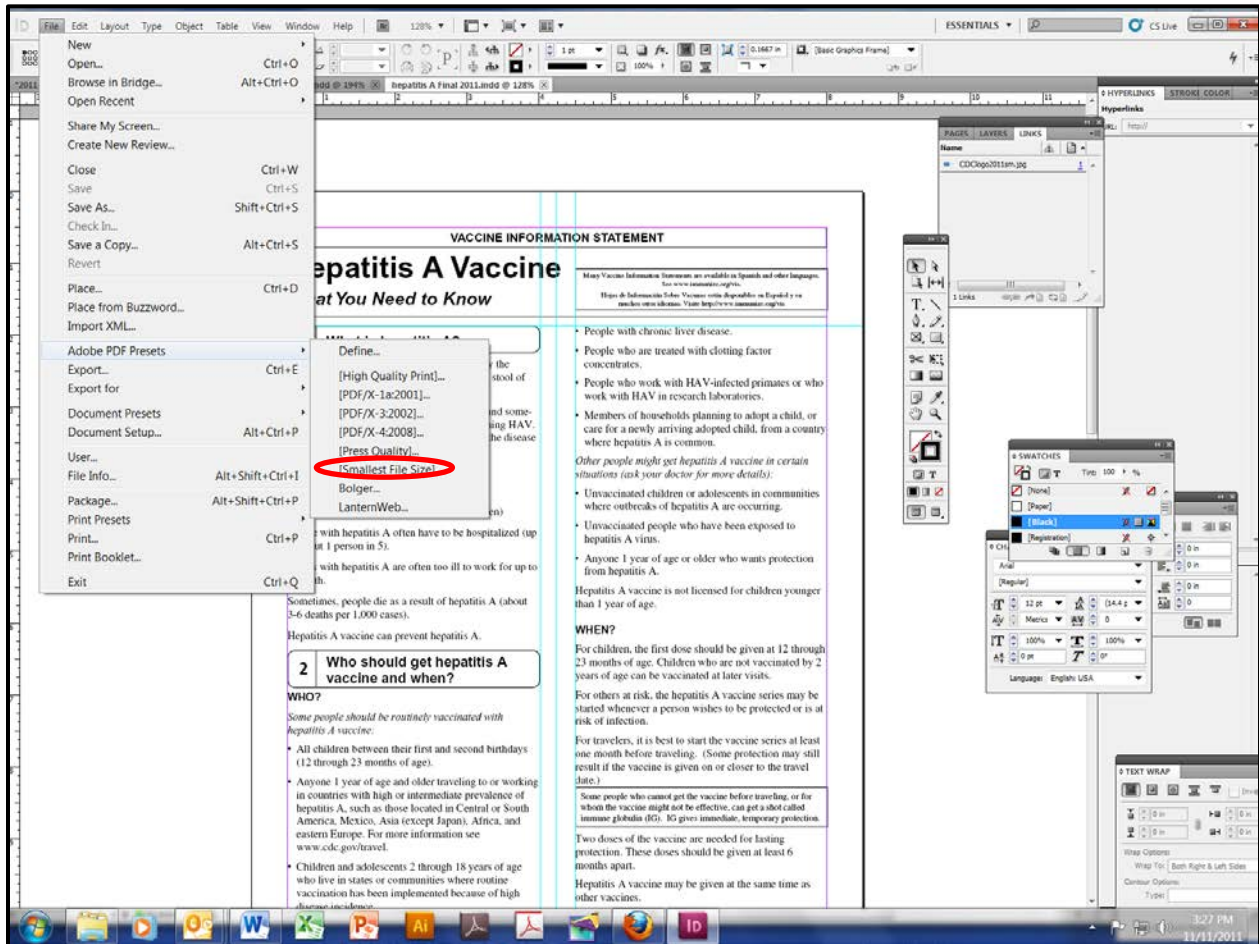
File Edit Layout Type Object Table View Window Help 128% ESSENTIALS CS Live

New
Open... Ctrl+O
Browse in Bridge... Alt+Ctrl+O
Open Recent

Share My Screen...
Create New Review...

Close Ctrl+W
Save Ctrl+S
Save As... Shift+Ctrl+S
Check In...
Save a Copy... Alt+Ctrl+S
Revert

Place... Ctrl+D
Place from Buzzword...
Import XML...

Adobe PDF Presets
Export... Ctrl+E
Export for

Document Presets
Document Setup... Alt+Ctrl+P

User...
File Info... Alt+Shift+Ctrl+I

Package... Alt+Shift+Ctrl+P
Print Presets
Print... Ctrl+P
Print Booklet...

Exit Ctrl+Q

Define...
[High Quality Print]...
[PDF/X-1a:2001]...
[PDF/X-3:2002]...
[PDF/X-4:2008]...
[Press Quality]...
[Smallest File Size]...
Bolger...
LanternWeb...

hepatitis A Final 2011.indd @ 128%

VACCINE INFORMATION STATEMENT

epatitis A Vaccine
at You Need to Know

Many Vaccine Information Statements are available in Spanish and other languages. See www.immunize.org/vis.
Hojas de Información Sobre Vacunas están disponibles en Español y en muchos otros idiomas. Visite http://www.immunize.org/vis.

with hepatitis A often have to be hospitalized (up t 1 person in 5).

with hepatitis A are often too ill to work for up to th.

Sometimes, people die as a result of hepatitis A (about 3-6 deaths per 1,000 cases).

Hepatitis A vaccine can prevent hepatitis A.

2 Who should get hepatitis A vaccine and when?

WHO?

Some people should be routinely vaccinated with hepatitis A vaccine:

• All children between their first and second birthdays (12 through 23 months of age).

• Anyone 1 year of age and older traveling to or working in countries with high or intermediate prevalence of hepatitis A, such as those located in Central or South America, Mexico, Asia (except Japan), Africa, and eastern Europe. For more information see www.cdc.gov/travel.

• Children and adolescents 2 through 18 years of age who live in states or communities where routine vaccination has been implemented because of high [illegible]

• People with chronic liver disease.

• People who are treated with clotting factor concentrates.

• People who work with HAV-infected primates or who work with HAV in research laboratories.

• Members of households planning to adopt a child, or care for a newly arriving adopted child, from a country where hepatitis A is common.

Other people might get hepatitis A vaccine in certain situations (ask your doctor for more details):

• Unvaccinated children or adolescents in communities where outbreaks of hepatitis A are occurring.

• Unvaccinated people who have been exposed to hepatitis A virus.

• Anyone 1 year of age or older who wants protection from hepatitis A.

Hepatitis A vaccine is not licensed for children younger than 1 year of age.

WHEN?

For children, the first dose should be given at 12 through 23 months of age. Children who are not vaccinated by 2 years of age can be vaccinated at later visits.

For others at risk, the hepatitis A vaccine series may be started whenever a person wishes to be protected or is at risk of infection.

For travelers, it is best to start the vaccine series at least one month before traveling. (Some protection may still result if the vaccine is given on or closer to the travel date.)

Some people who cannot get the vaccine before traveling, or for whom the vaccine might not be effective, can get a shot called immune globulin (IG). IG gives immediate, temporary protection.

Two doses of the vaccine are needed for lasting protection. These doses should be given at least 6 months apart.

Hepatitis A vaccine may be given at the same time as other vaccines.

HYPERLINKS STROKE COLOR
Hyperlinks
URL: http://

PAGES LAYERS LINKS
Name
CDClogo2011sm.jpg 1
1 Links

SWATCHES
Tint: 100 %
[None]
[Paper]
[Black]
[Registration]

Arial
[Regular]
12 pt (14.4 pt)
Metrics 0
100% 100%
0 pt 0°
Language: English: USA

TEXT WRAP
Wrap Options:
Wrap To: Both Right & Left Sides
Contour Options:
Type:

3:27 PM
11/11/2011